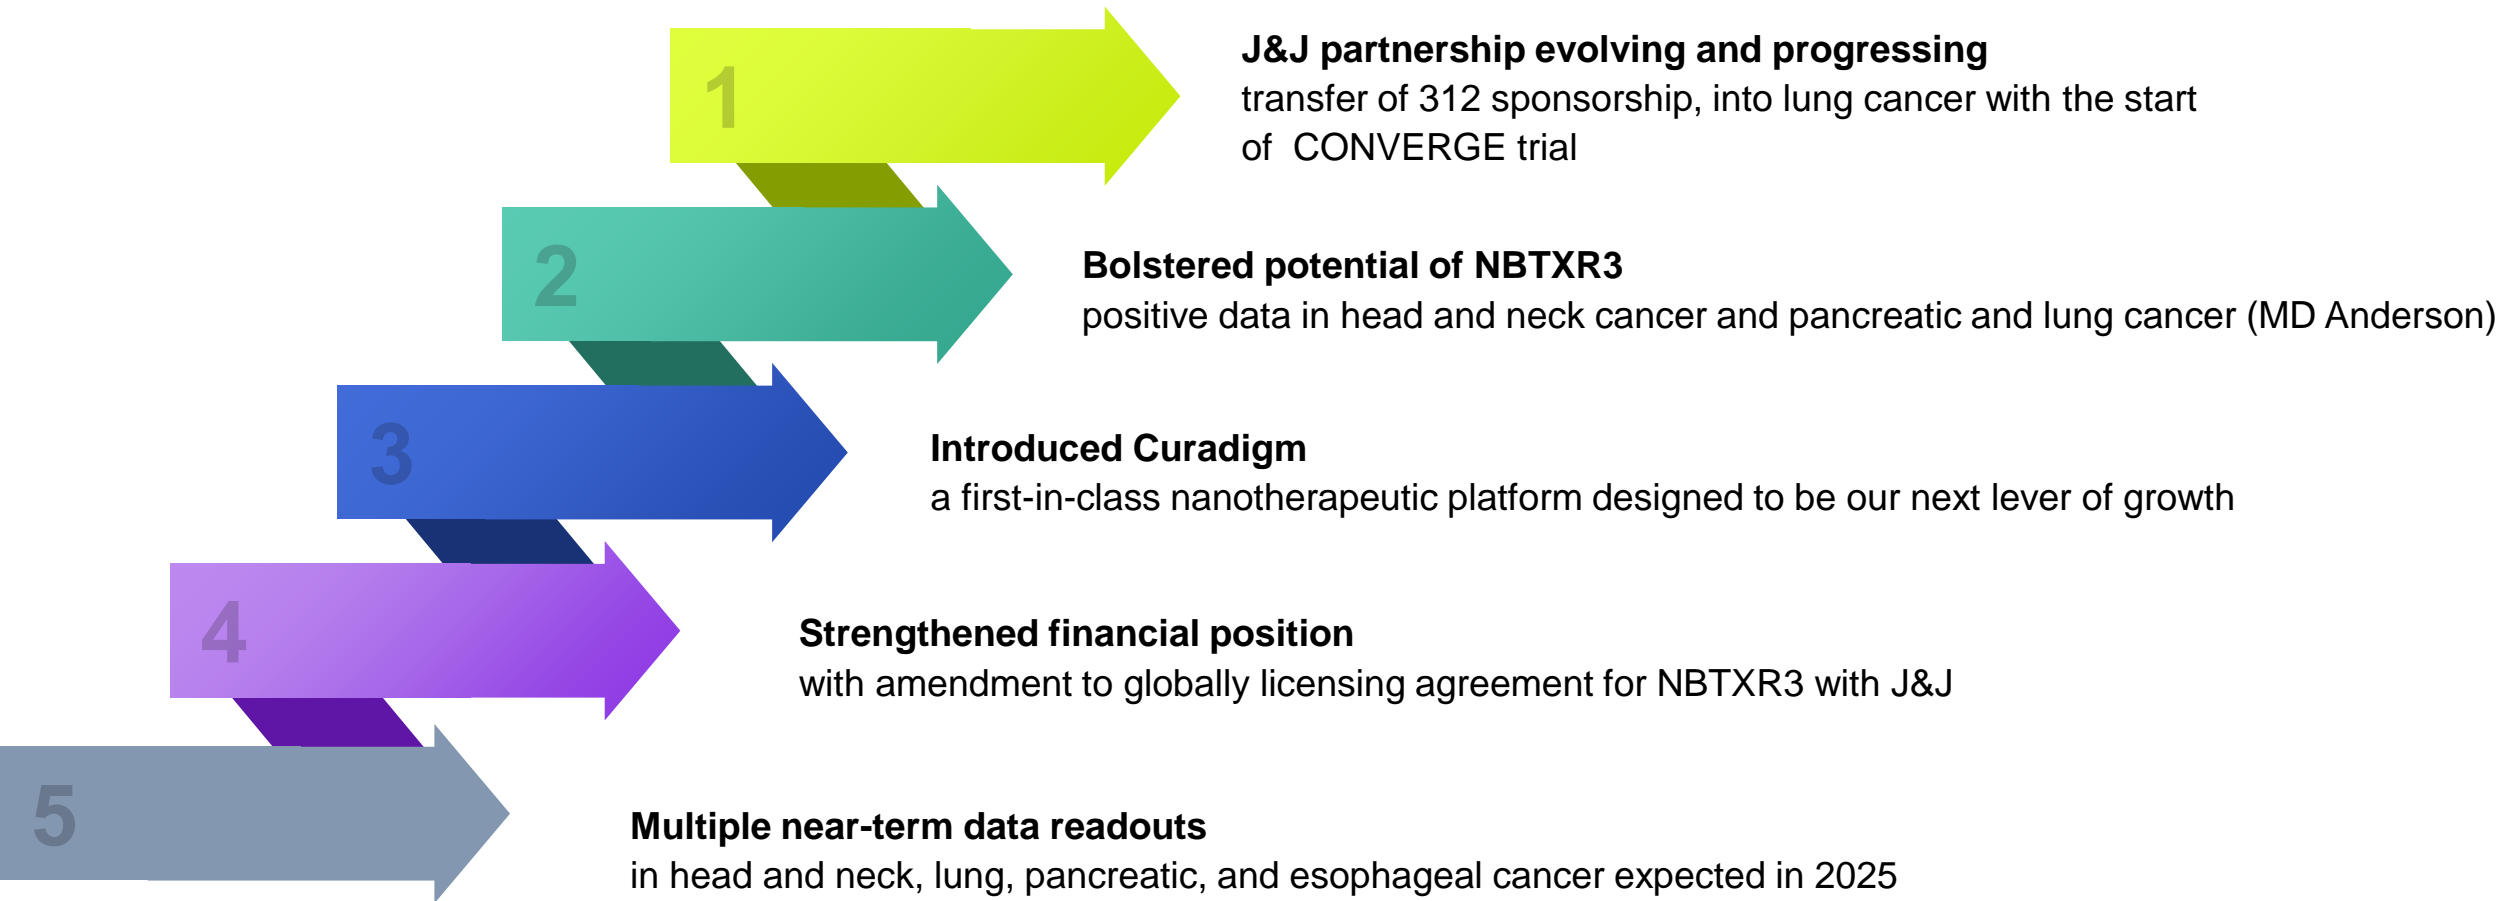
1

J&J partnership evolving and progressing
transfer of 312 sponsorship, into lung cancer with the start of CONVERGE trial

2

Bolstered potential of NBTXR3
positive data in head and neck cancer and pancreatic and lung cancer (MD Anderson)

3

Introduced Curadigm
a first-in-class nanotherapeutic platform designed to be our next lever of growth

4

Strengthened financial position
with amendment to globally licensing agreement for NBTXR3 with J&J

5

Multiple near-term data readouts
in head and neck, lung, pancreatic, and esophageal cancer expected in 2025